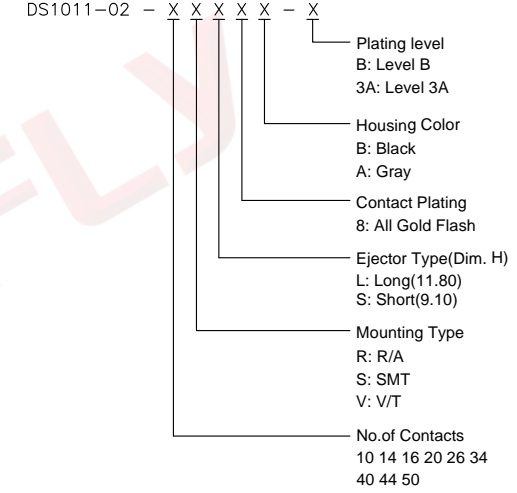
DS1011−02 − X X X X X − X

Plating level
B: Level B
3A: Level 3A

Housing Color
B: Black
A: Gray

Contact Plating
8: All Gold Flash

Ejector Type(Dim. H)
L: Long(11.80)
S: Short(9.10)

Mounting Type
R: R/A
S: SMT
V: V/T

No.of Contacts
10 14 16 20 26 34
40 44 50